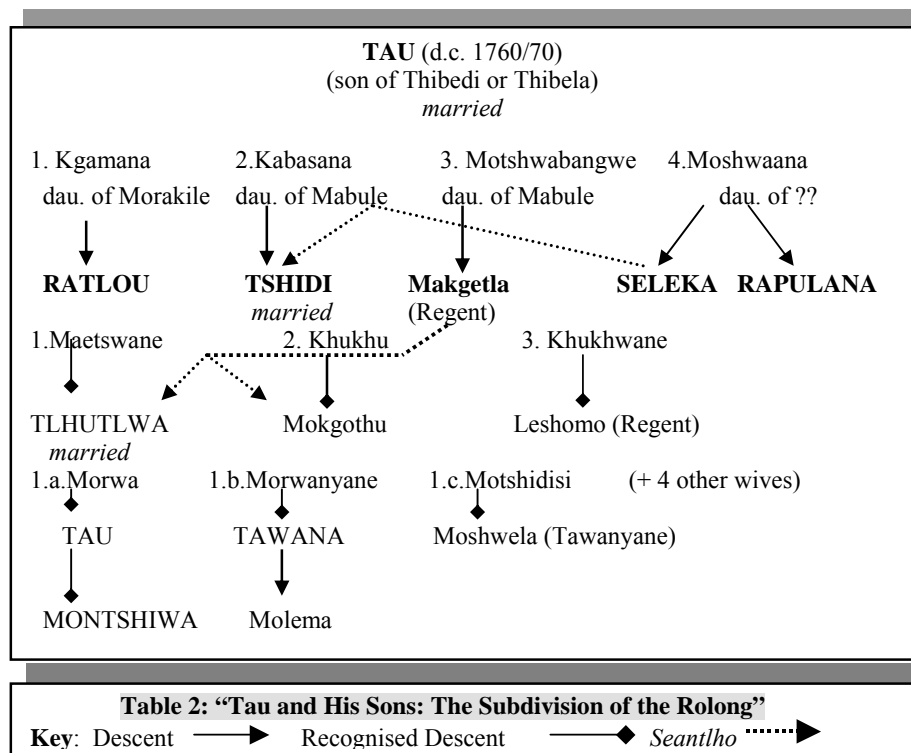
**TAU** (d.c. 1760/70)
(son of Thibedi or Thibela)
*married*

1. Kgamana dau. of Morakile
2.Kabasana dau. of Mabule
3. Motshwabangwe dau. of Mabule
4.Moshwaana dau. of ??

**RATLOU** **TSHIDI** *married* **Makgetla** (Regent) **SELEKA** **RAPULANA**

1.Maetswane 2. Khukhu 3. Khukhwane

TLHUTLWA *married* Mokgothu Leshomo (Regent)

1.a.Morwa 1.b.Morwanyane 1.c.Motshidisi (+ 4 other wives)

TAU TAWANA Moshwela (Tawanyane)

MONTSHIWA Molema

**Table 2: "Tau and His Sons: The Subdivision of the Rolong"**

**Key**: Descent Recognised Descent *Seantlho*